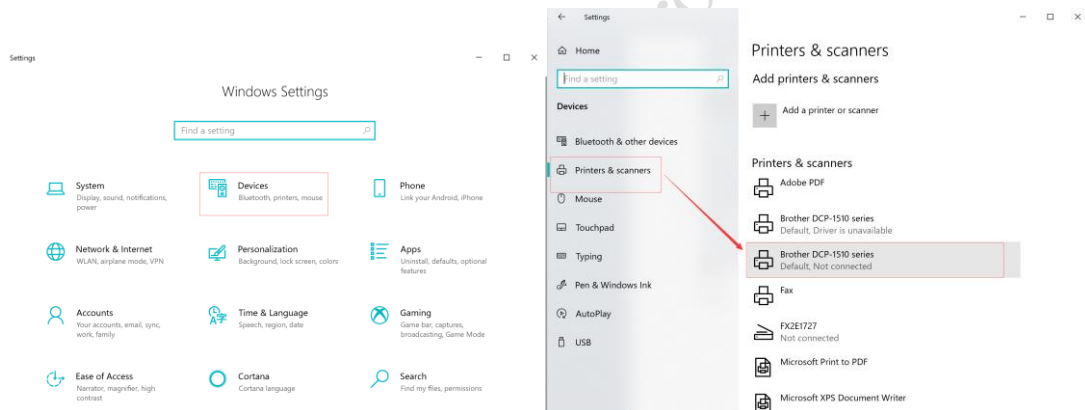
Settings

Windows Settings

Find a setting

System
Display, sound, notifications, power

Devices
Bluetooth, printers, mouse

Phone
Link your Android, iPhone

Network & Internet
WLAN, airplane mode, VPN

Personalization
Background, lock screen, colors

Apps
Uninstall, defaults, optional features

Accounts
Your accounts, email, sync, work, family

Time & Language
Speech, region, date

Gaming
Game bar, captures, broadcasting, Game Mode

Ease of Access
Narrator, magnifier, high contrast

Cortana
Cortana language

Search
Find my files, permissions

Settings

Home

Find a setting

Devices

Bluetooth & other devices

Printers & scanners

Mouse

Touchpad

Typing

Pen & Windows Ink

AutoPlay

USB

Printers & scanners

Add printers & scanners

Add a printer or scanner

Printers & scanners

Adobe PDF

Brother DCP-1510 series
Default, Driver is unavailable

Brother DCP-1510 series
Default, Not connected

Fax

FX2E1727
Not connected

Microsoft Print to PDF

Microsoft XPS Document Writer